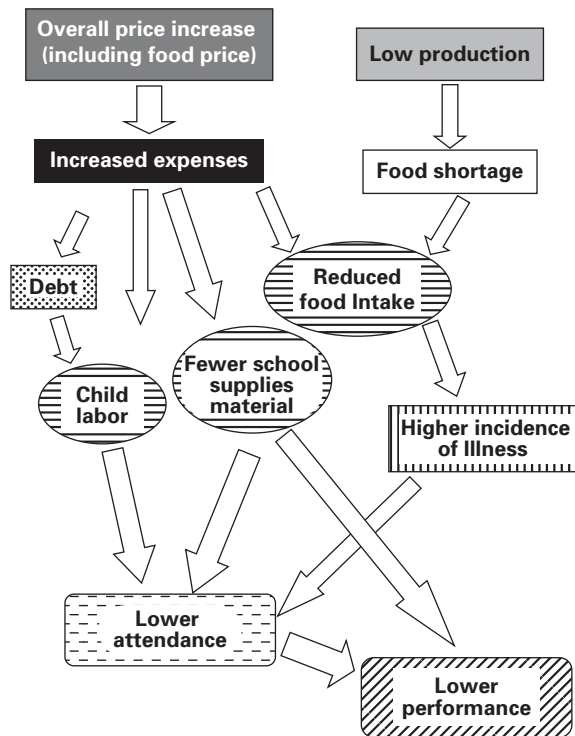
Overall price increase (including food price)

Low production

Increased expenses

Food shortage

Debt

Reduced food Intake

Child labor

Fewer school supplies material

Higher incidence of Illness

Lower attendance

Lower performance